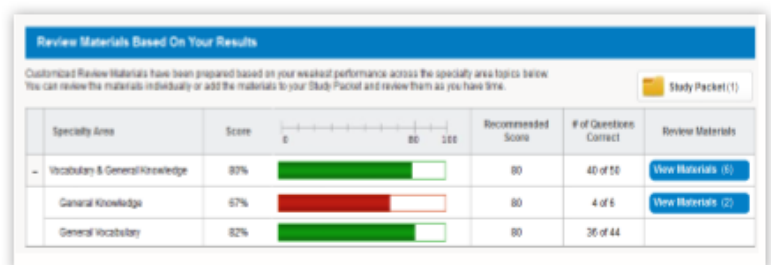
Review Materials Based On Your Results

Customized Review Materials have been prepared based on your weakest performance across the specialty area topics below. You can review the materials individually or add the materials to your Study Packet and review them as you have time.

Study Packet (1)

| | Specialty Area | Score | 0 80 100 | Recommended Score | # of Questions Correct | Review Materials |
|---|---|---|---|---|---|---|
| – | Vocabulary & General Knowledge | 80% | | 80 | 40 of 50 | View Materials (6) |
| | General Knowledge | 67% | | 80 | 4 of 6 | View Materials (2) |
| | General Vocabulary | 82% | | 80 | 36 of 44 | |